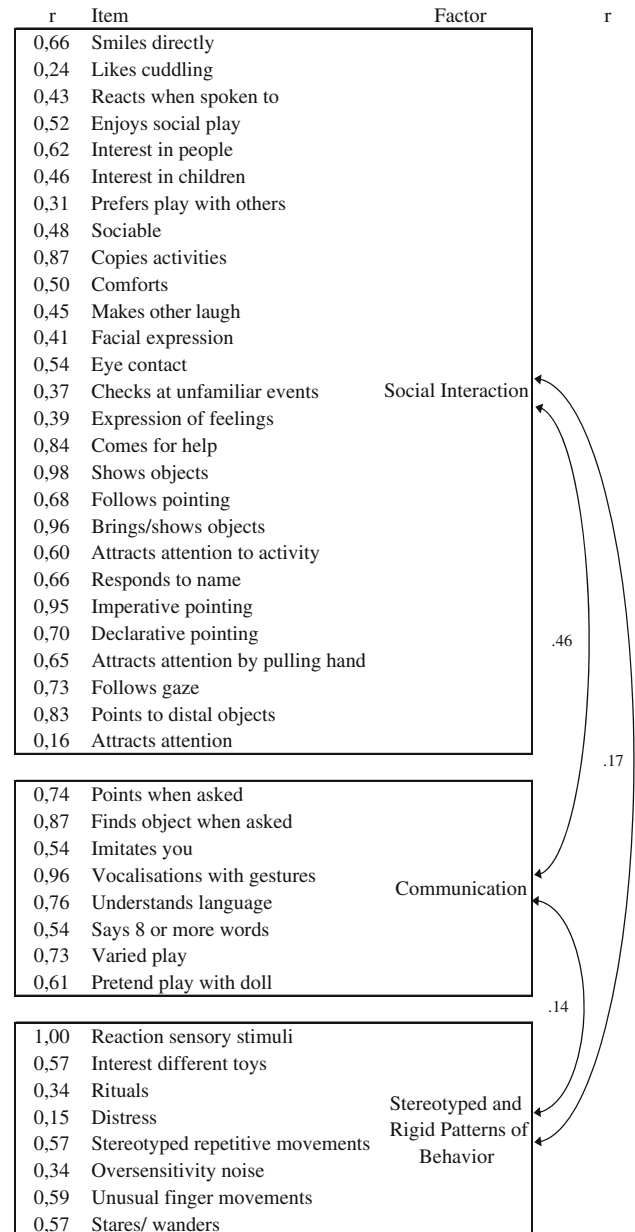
r Item Factor r

| r | Item |
|---|---|
| 0,66 | Smiles directly |
| 0,24 | Likes cuddling |
| 0,43 | Reacts when spoken to |
| 0,52 | Enjoys social play |
| 0,62 | Interest in people |
| 0,46 | Interest in children |
| 0,31 | Prefers play with others |
| 0,48 | Sociable |
| 0,87 | Copies activities |
| 0,50 | Comforts |
| 0,45 | Makes other laugh |
| 0,41 | Facial expression |
| 0,54 | Eye contact |
| 0,37 | Checks at unfamiliar events |
| 0,39 | Expression of feelings |
| 0,84 | Comes for help |
| 0,98 | Shows objects |
| 0,68 | Follows pointing |
| 0,96 | Brings/shows objects |
| 0,60 | Attracts attention to activity |
| 0,66 | Responds to name |
| 0,95 | Imperative pointing |
| 0,70 | Declarative pointing |
| 0,65 | Attracts attention by pulling hand |
| 0,73 | Follows gaze |
| 0,83 | Points to distal objects |
| 0,16 | Attracts attention |

Social Interaction

| r | Item |
|---|---|
| 0,74 | Points when asked |
| 0,87 | Finds object when asked |
| 0,54 | Imitates you |
| 0,96 | Vocalisations with gestures |
| 0,76 | Understands language |
| 0,54 | Says 8 or more words |
| 0,73 | Varied play |
| 0,61 | Pretend play with doll |

Communication

| r | Item |
|---|---|
| 1,00 | Reaction sensory stimuli |
| 0,57 | Interest different toys |
| 0,34 | Rituals |
| 0,15 | Distress |
| 0,57 | Stereotyped repetitive movements |
| 0,34 | Oversensitivity noise |
| 0,59 | Unusual finger movements |
| 0,57 | Stares/ wanders |

Stereotyped and Rigid Patterns of Behavior

.46

.17

.14